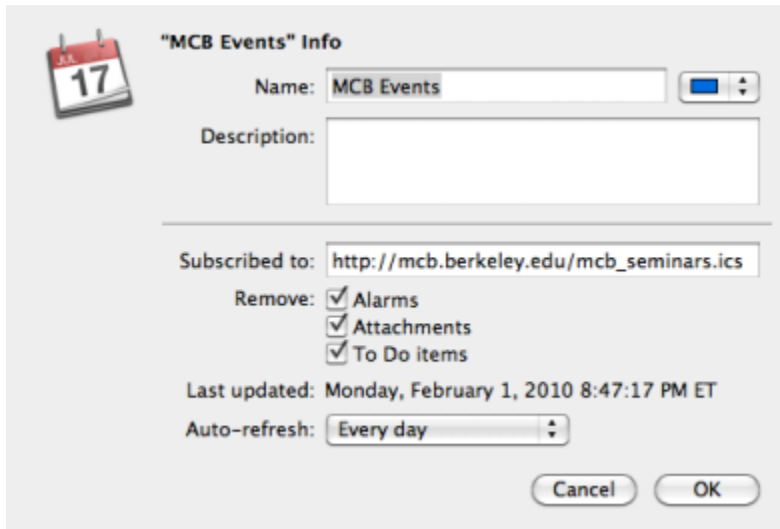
JUL
17

"MCB Events" Info

Name: MCB Events

Description:

Subscribed to: http://mcb.berkeley.edu/mcb_seminars.ics

Remove: Alarms
Attachments
To Do items

Last updated: Monday, February 1, 2010 8:47:17 PM ET

Auto-refresh: Every day

Cancel OK